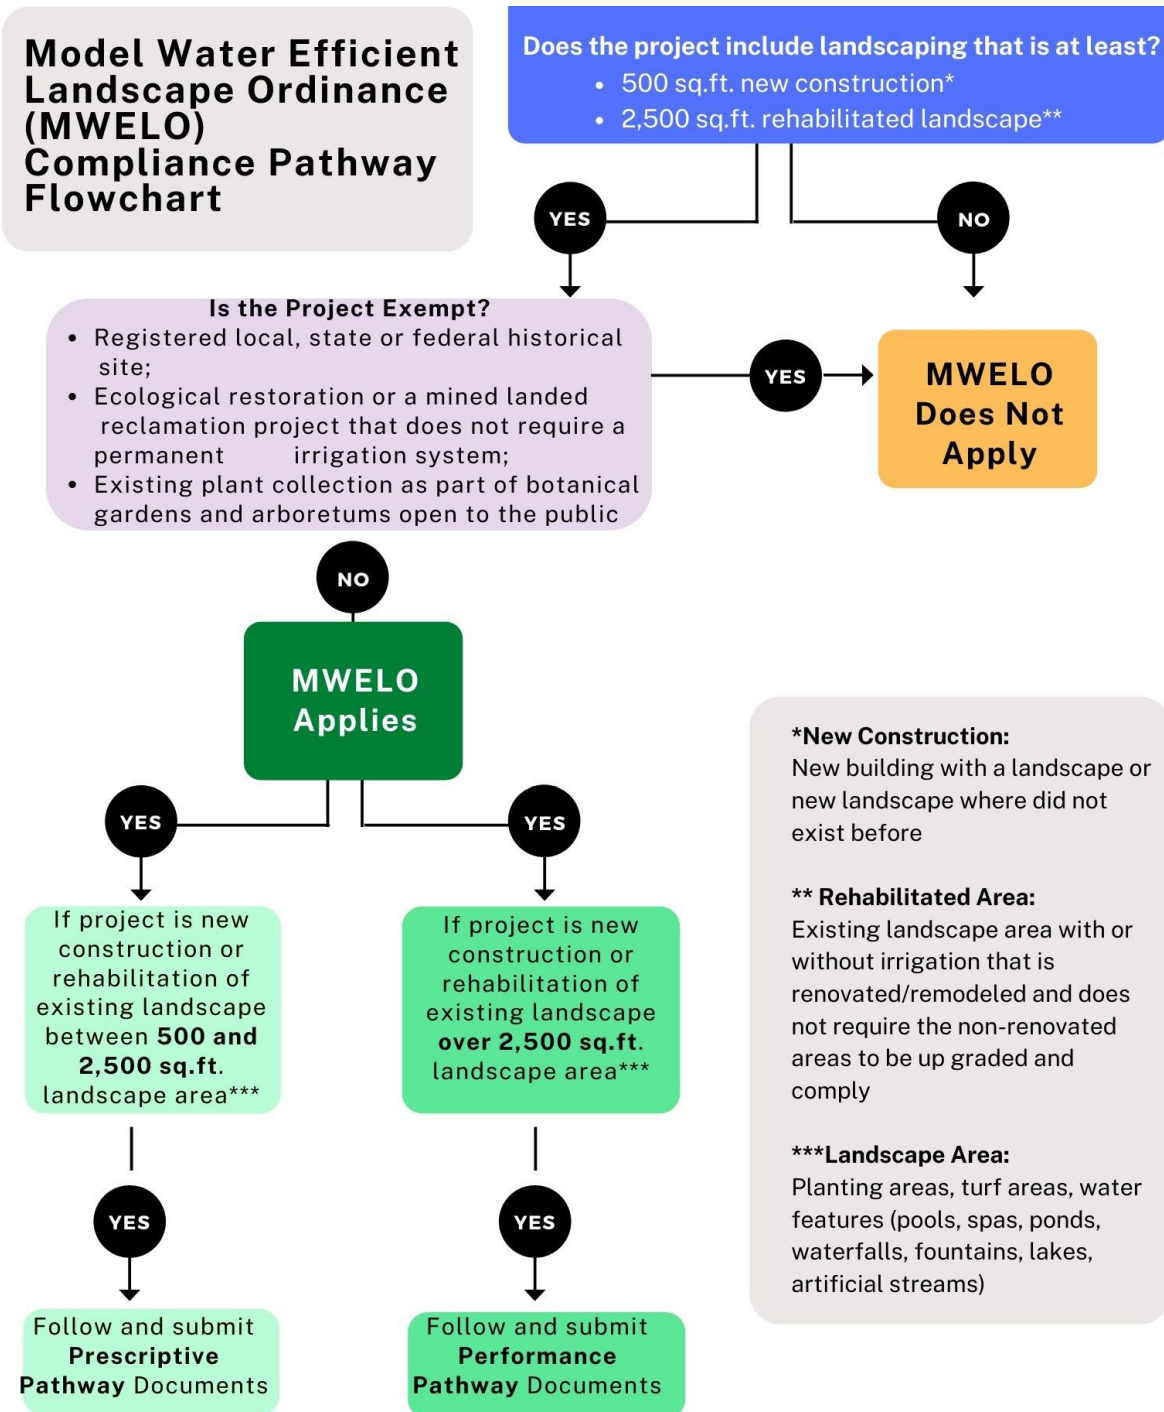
Model Water Efficient Landscape Ordinance (MWELO) Compliance Pathway Flowchart

Does the project include landscaping that is at least?
• 500 sq.ft. new construction*
• 2,500 sq.ft. rehabilitated landscape**

YES

NO

Is the Project Exempt?
• Registered local, state or federal historical site;
• Ecological restoration or a mined landed reclamation project that does not require a permanent irrigation system;
• Existing plant collection as part of botanical gardens and arboretums open to the public

YES

MWELO Does Not Apply

NO

MWELO Applies

YES

YES

If project is new construction or rehabilitation of existing landscape between 500 and 2,500 sq.ft. landscape area***

If project is new construction or rehabilitation of existing landscape over 2,500 sq.ft. landscape area***

YES

YES

Follow and submit Prescriptive Pathway Documents

Follow and submit Performance Pathway Documents

*New Construction:
New building with a landscape or new landscape where did not exist before

** Rehabilitated Area:
Existing landscape area with or without irrigation that is renovated/remodeled and does not require the non-renovated areas to be up graded and comply

***Landscape Area:
Planting areas, turf areas, water features (pools, spas, ponds, waterfalls, fountains, lakes, artificial streams)